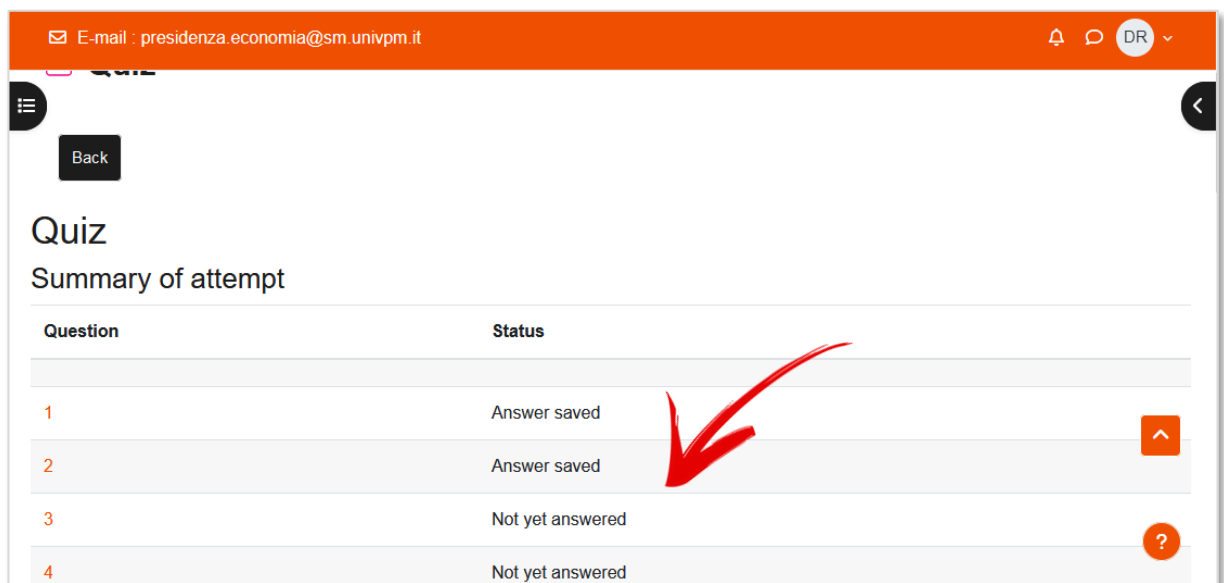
E-mail : presidenza.economia@sm.univpm.it

DR

Quiz

Back

Quiz

Summary of attempt

| Question | Status |
|---|---|
| | |
| 1 | Answer saved |
| 2 | Answer saved |
| 3 | Not yet answered |
| 4 | Not yet answered |

?